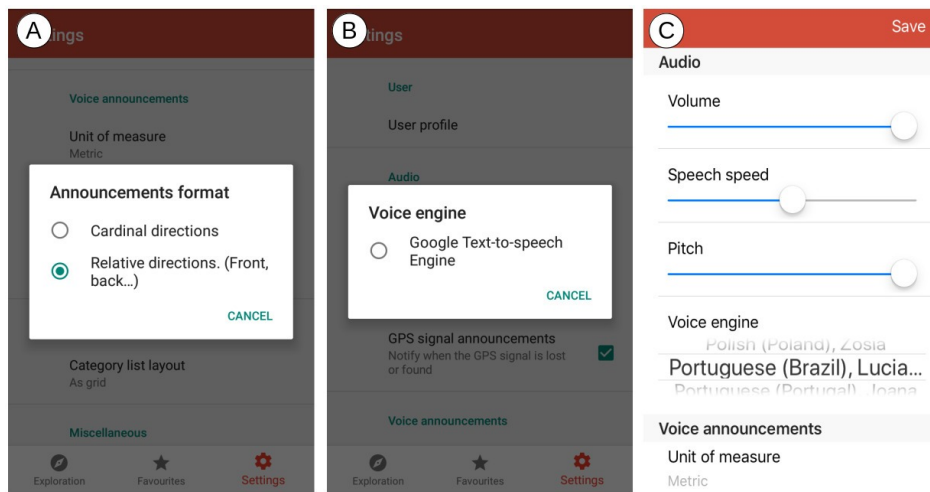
A

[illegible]ings

Voice announcements

Unit of measure
Metric

Announcements format

Cardinal directions

Relative directions. (Front, back...)

CANCEL

Category list layout
As grid

Miscellaneous

Exploration Favourites Settings

B

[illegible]ings

User

User profile

Audio

Voice engine

Google Text-to-speech Engine

CANCEL

GPS signal announcements
Notify when the GPS signal is lost or found

Voice announcements

Exploration Favourites Settings

C

Save

Audio

Volume

Speech speed

Pitch

Voice engine

Polish (Poland), Zosia

Portuguese (Brazil), Lucia...

Portuguese (Portugal), Joana

Voice announcements

Unit of measure
Metric